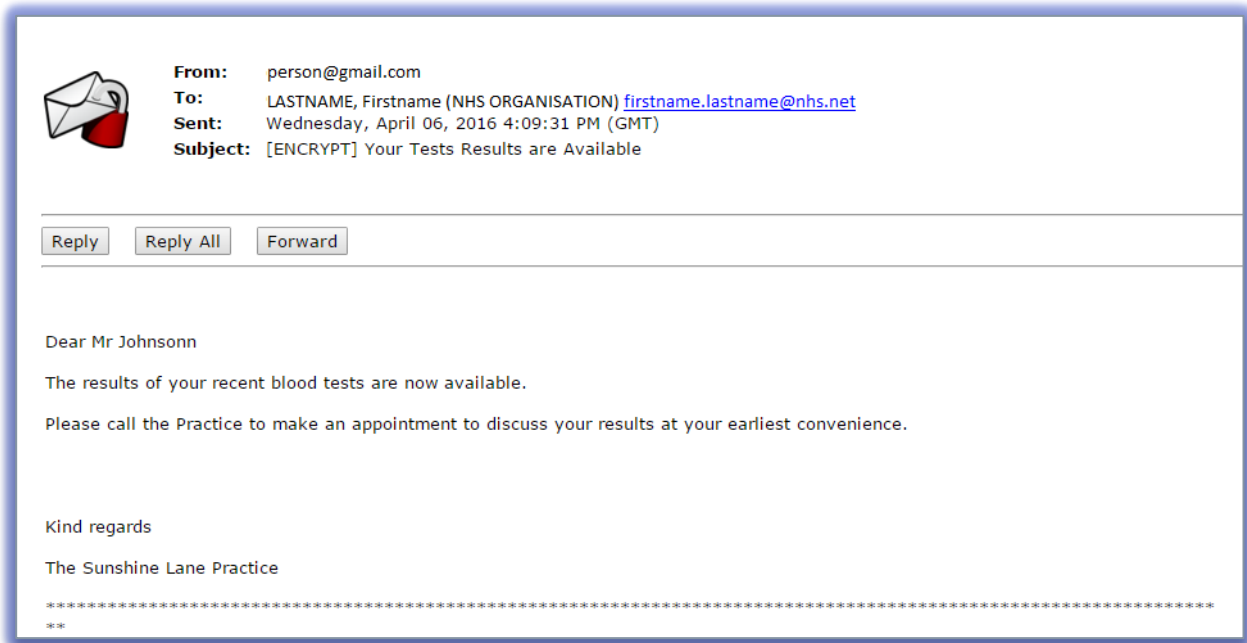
From: person@gmail.com
To: LASTNAME, Firstname (NHS ORGANISATION) firstname.lastname@nhs.net
Sent: Wednesday, April 06, 2016 4:09:31 PM (GMT)
Subject: [ENCRYPT] Your Tests Results are Available

Reply  Reply All  Forward

Dear Mr Johnsonn

The results of your recent blood tests are now available.

Please call the Practice to make an appointment to discuss your results at your earliest convenience.

Kind regards

The Sunshine Lane Practice

************************************************************************************************************